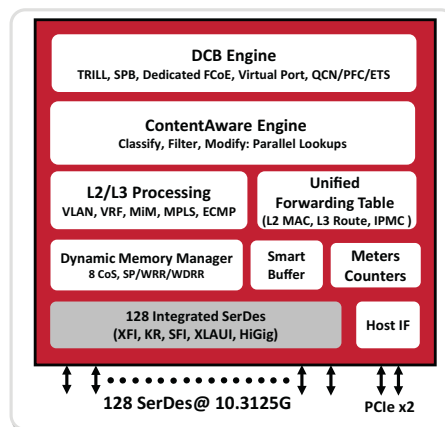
DCB Engine
TRILL, SPB, Dedicated FCoE, Virtual Port, QCN/PFC/ETS

ContentAware Engine
Classify, Filter, Modify: Parallel Lookups

L2/L3 Processing
VLAN, VRF, MiM, MPLS, ECMP

Unified Forwarding Table
(L2 MAC, L3 Route, IPMC )

Dynamic Memory Manager
8 CoS, SP/WRR/WDRR

Smart Buffer

Meters Counters

128 Integrated SerDes
(XFI, KR, SFI, XLAUI, HiGig)

Host IF

128 SerDes@ 10.3125G

PCIe x2